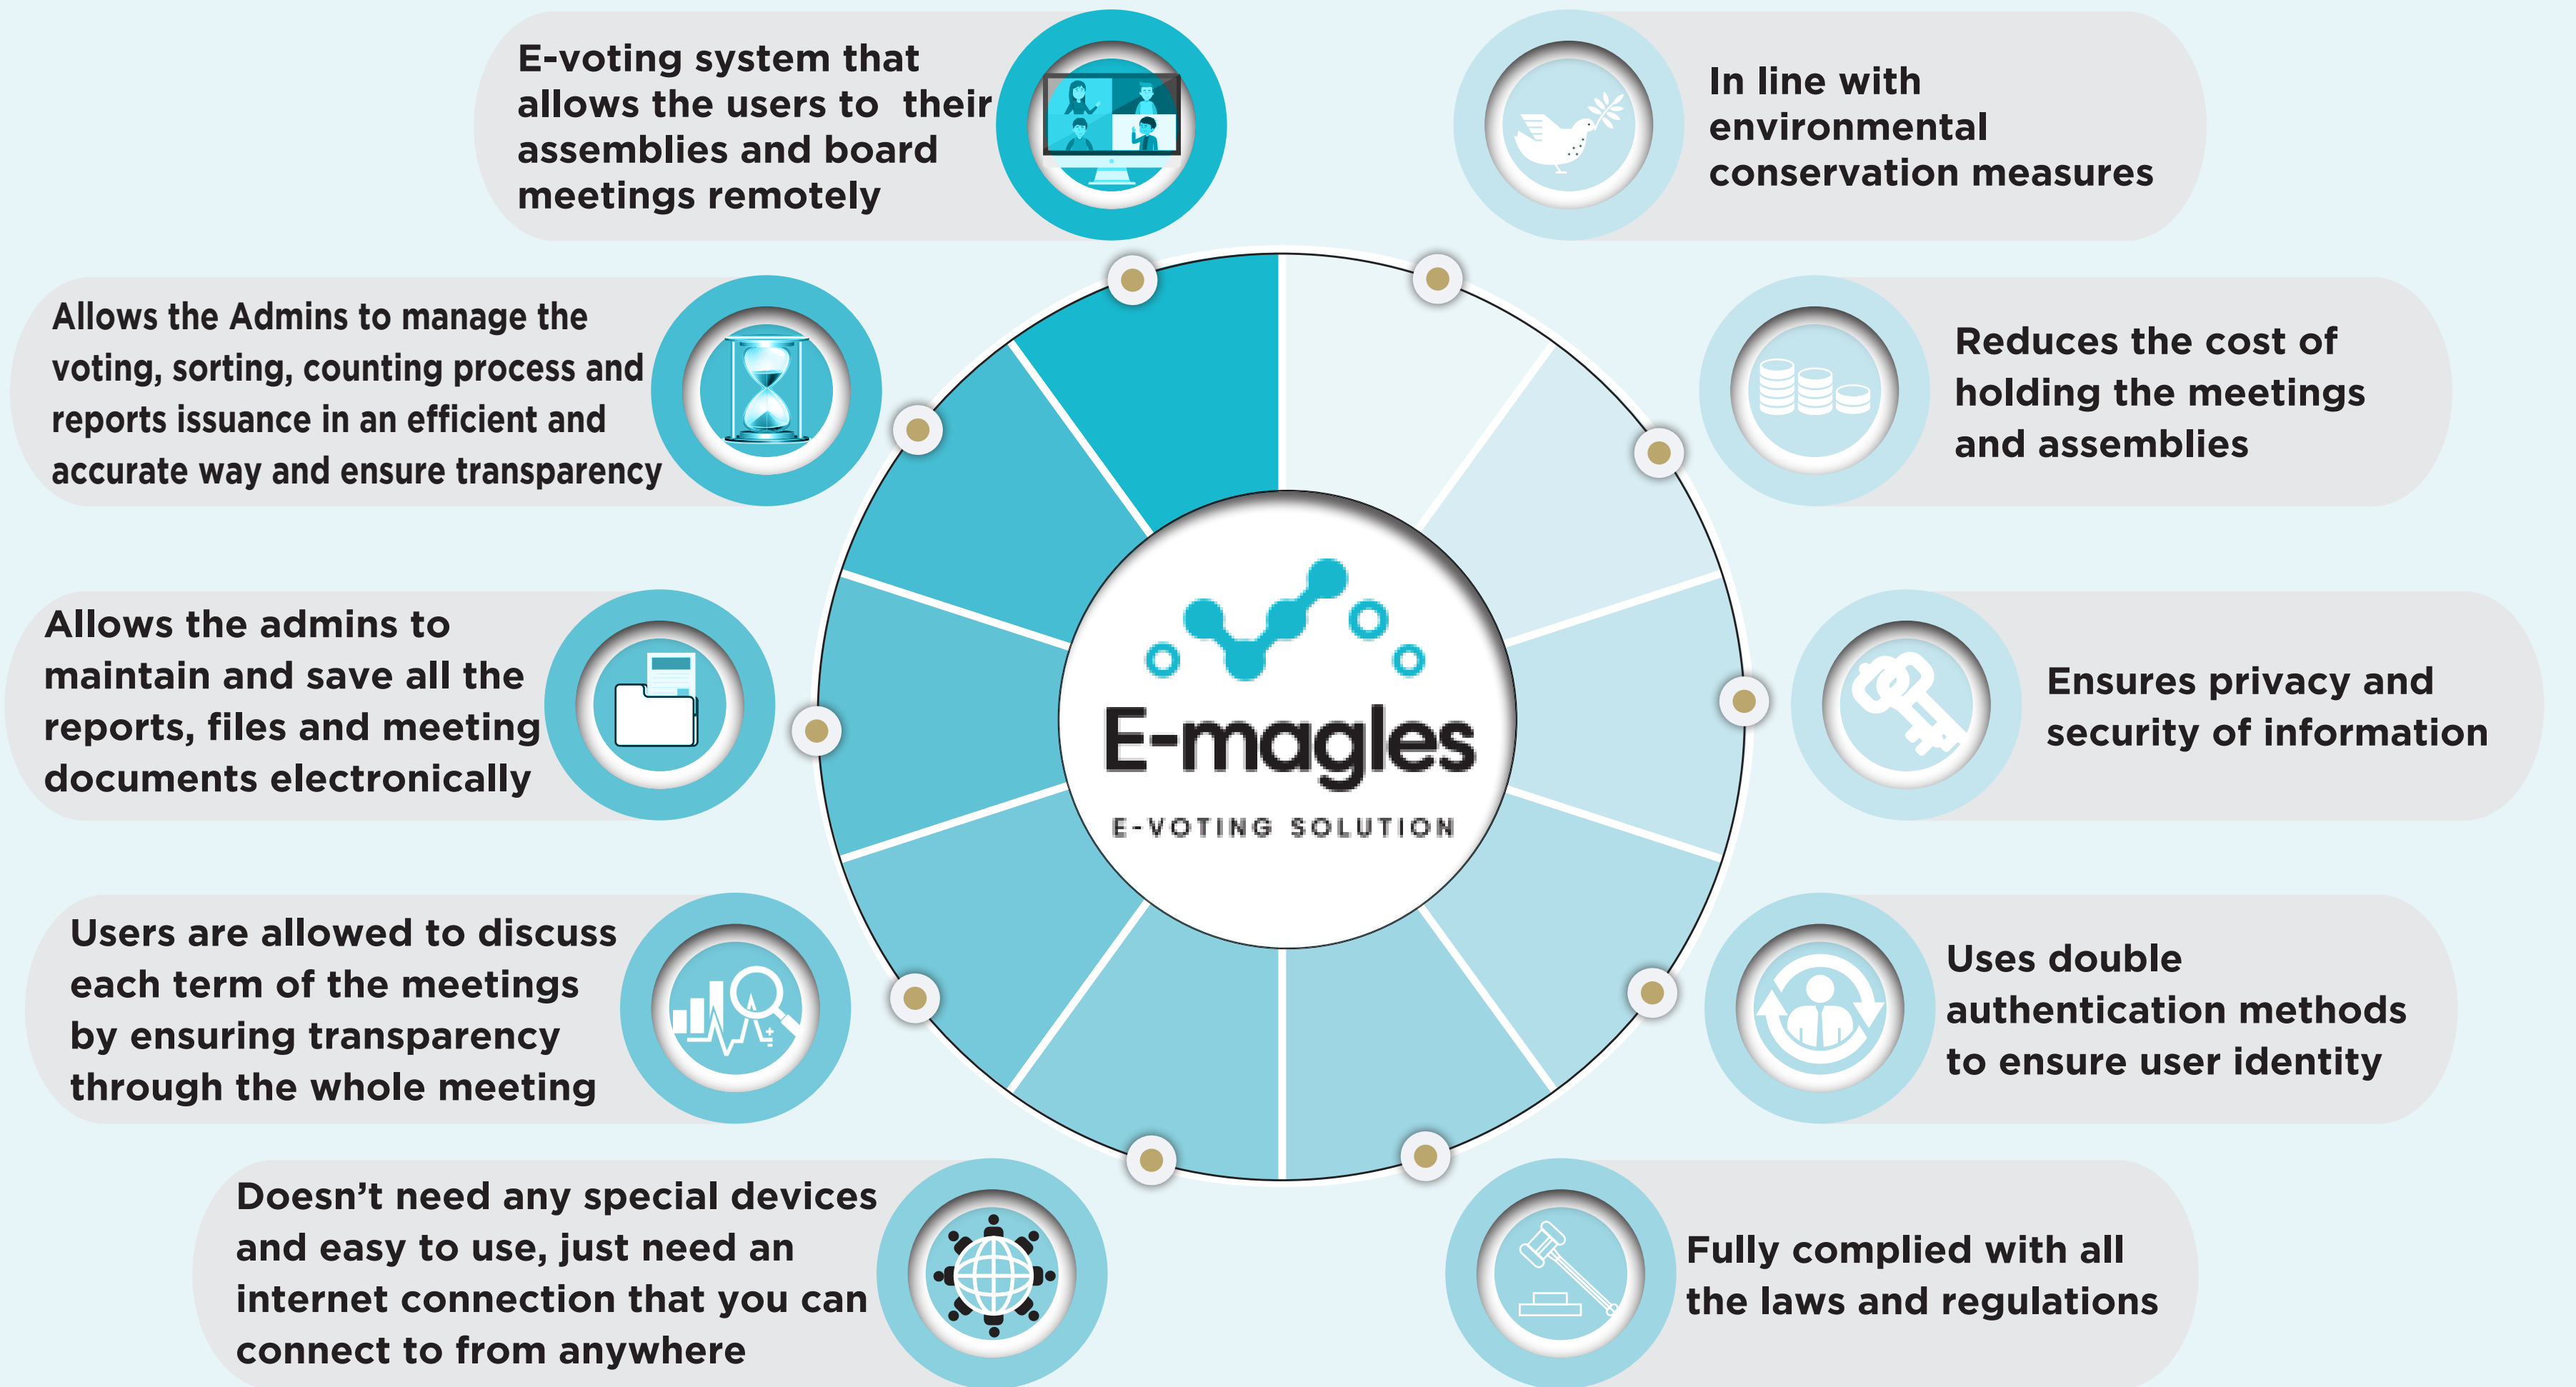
E-voting system that allows the users to their assemblies and board meetings remotely

In line with environmental conservation measures

Allows the Admins to manage the voting, sorting, counting process and reports issuance in an efficient and accurate way and ensure transparency

Reduces the cost of holding the meetings and assemblies

Allows the admins to maintain and save all the reports, files and meeting documents electronically

E-magles

E-VOTING SOLUTION

Ensures privacy and security of information

Users are allowed to discuss each term of the meetings by ensuring transparency through the whole meeting

Uses double authentication methods to ensure user identity

Doesn’t need any special devices and easy to use, just need an internet connection that you can connect to from anywhere

Fully complied with all the laws and regulations